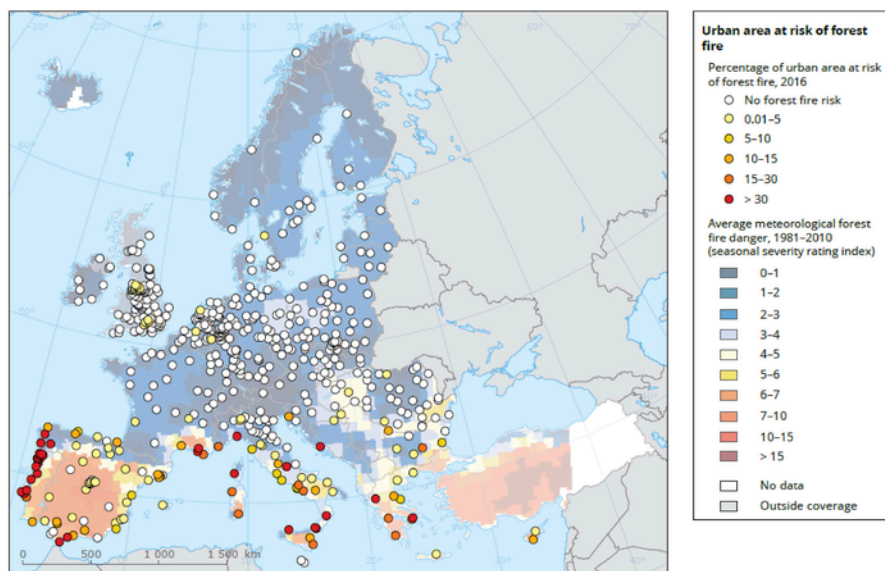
Urban area at risk of forest fire

Percentage of urban area at risk of forest fire, 2016

No forest fire risk

0.01–5

5–10

10–15

15–30

> 30

Average meteorological forest fire danger, 1981–2010 (seasonal severity rating index)

0–1

1–2

2–3

3–4

4–5

5–6

6–7

7–10

10–15

> 15

No data

Outside coverage

0 500 1 000 1 500 km